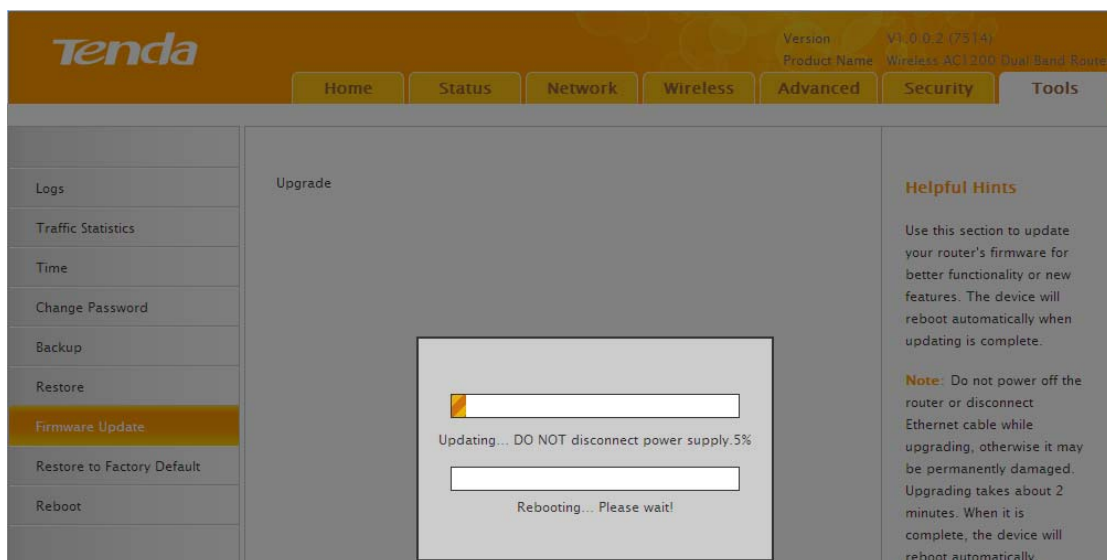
Tenda

Version V1.0.0.2 (7514)
Product Name Wireless AC1200 Dual Band Route

Home Status Network Wireless Advanced Security Tools

Logs
Traffic Statistics
Time
Change Password
Backup
Restore
Firmware Update
Restore to Factory Default
Reboot

Upgrade

Updating... DO NOT disconnect power supply.5%

Rebooting... Please wait!

Helpful Hints

Use this section to update your router's firmware for better functionality or new features. The device will reboot automatically when updating is complete.

Note: Do not power off the router or disconnect Ethernet cable while upgrading, otherwise it may be permanently damaged. Upgrading takes about 2 minutes. When it is complete, the device will reboot automatically.